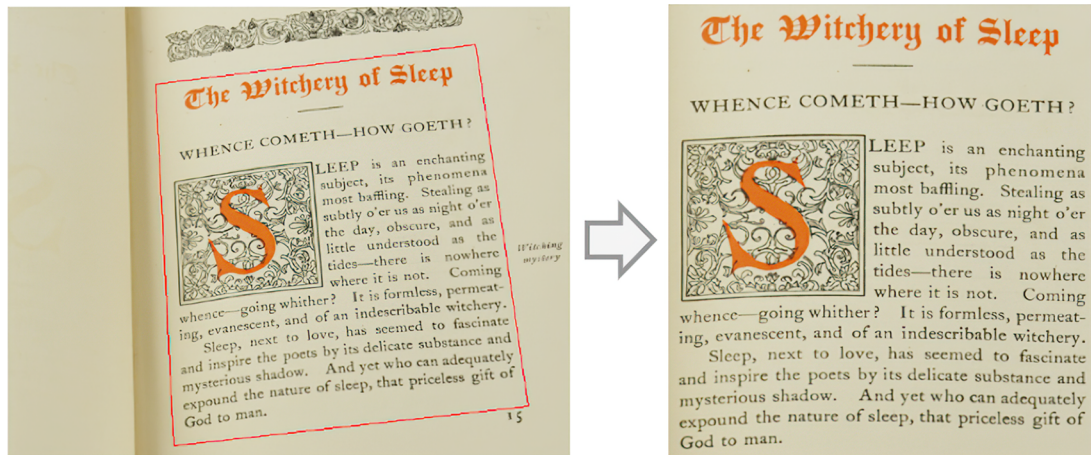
The Witchery of Sleep

WHENCE COMETH—HOW GOETH?

SLEEP is an enchanting subject, its phenomena most baffling. Stealing as subtly o'er us as night o'er the day, obscure, and as little understood as the tides—there is nowhere where it is not. Coming whence—going whither? It is formless, permeating, evanescent, and of an indescribable witchery.

Witching mystery

Sleep, next to love, has seemed to fascinate and inspire the poets by its delicate substance and mysterious shadow. And yet who can adequately expound the nature of sleep, that priceless gift of God to man.

15

The Witchery of Sleep

WHENCE COMETH—HOW GOETH?

SLEEP is an enchanting subject, its phenomena most baffling. Stealing as subtly o'er us as night o'er the day, obscure, and as little understood as the tides—there is nowhere where it is not. Coming whence—going whither? It is formless, permeating, evanescent, and of an indescribable witchery.

Sleep, next to love, has seemed to fascinate and inspire the poets by its delicate substance and mysterious shadow. And yet who can adequately expound the nature of sleep, that priceless gift of God to man.